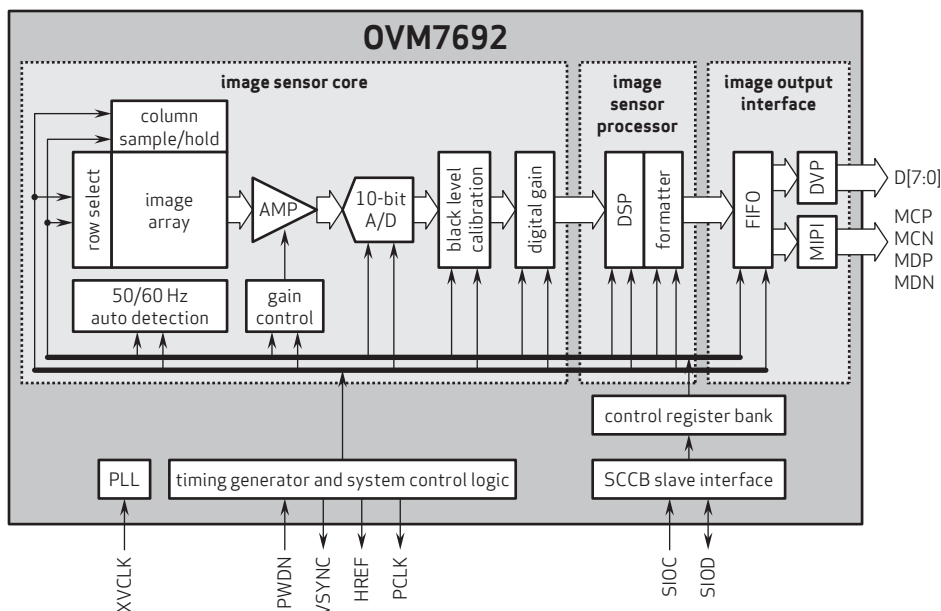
OVM7692

image sensor core

image sensor processor

image output interface

column sample/hold

row select

image array

AMP

10-bit A/D

black level calibration

digital gain

DSP

formatter

FIFO

DVP

MIPI

D[7:0]

MCP
MCN
MDP
MDN

50/60 Hz auto detection

gain control

control register bank

PLL

timing generator and system control logic

SCCB slave interface

XVCLK

PWDN

VSYNC

HREF

PCLK

SIOC

SIOD